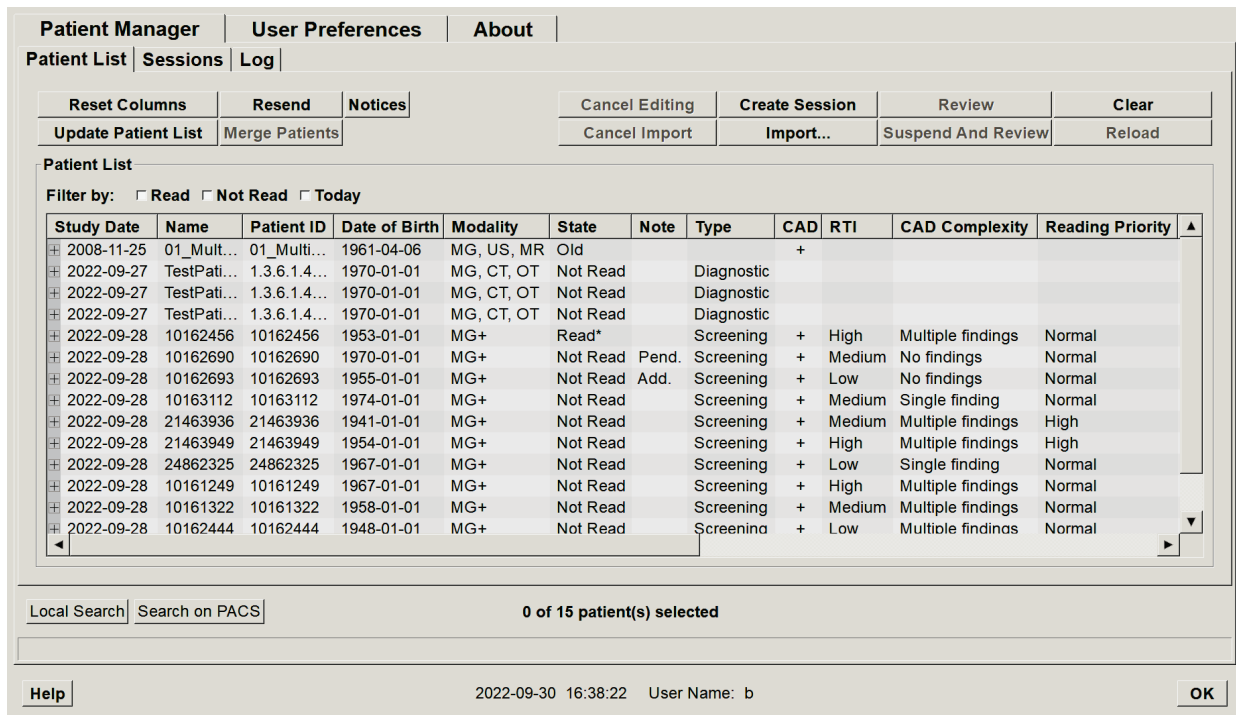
Patient Manager | User Preferences | About

Patient List | Sessions | Log

Reset Columns | Resend | Notices
Update Patient List | Merge Patients

Cancel Editing | Create Session | Review | Clear
Cancel Import | Import... | Suspend And Review | Reload

Patient List

Filter by: Read Not Read Today

| Study Date | Name | Patient ID | Date of Birth | Modality | State | Note | Type | CAD | RTI | CAD Complexity | Reading Priority |
|---|---|---|---|---|---|---|---|---|---|---|---|
| 2008-11-25 | 01_Mult... | 01_Multi... | 1961-04-06 | MG, US, MR | Old | | | + | | | |
| 2022-09-27 | TestPati... | 1.3.6.1.4... | 1970-01-01 | MG, CT, OT | Not Read | | Diagnostic | | | | |
| 2022-09-27 | TestPati... | 1.3.6.1.4... | 1970-01-01 | MG, CT, OT | Not Read | | Diagnostic | | | | |
| 2022-09-27 | TestPati... | 1.3.6.1.4... | 1970-01-01 | MG, CT, OT | Not Read | | Diagnostic | | | | |
| 2022-09-28 | 10162456 | 10162456 | 1953-01-01 | MG+ | Read* | | Screening | + | High | Multiple findings | Normal |
| 2022-09-28 | 10162690 | 10162690 | 1970-01-01 | MG+ | Not Read | Pend. | Screening | + | Medium | No findings | Normal |
| 2022-09-28 | 10162693 | 10162693 | 1955-01-01 | MG+ | Not Read | Add. | Screening | + | Low | No findings | Normal |
| 2022-09-28 | 10163112 | 10163112 | 1974-01-01 | MG+ | Not Read | | Screening | + | Medium | Single finding | Normal |
| 2022-09-28 | 21463936 | 21463936 | 1941-01-01 | MG+ | Not Read | | Screening | + | Medium | Multiple findings | High |
| 2022-09-28 | 21463949 | 21463949 | 1954-01-01 | MG+ | Not Read | | Screening | + | High | Multiple findings | High |
| 2022-09-28 | 24862325 | 24862325 | 1967-01-01 | MG+ | Not Read | | Screening | + | Low | Single finding | Normal |
| 2022-09-28 | 10161249 | 10161249 | 1967-01-01 | MG+ | Not Read | | Screening | + | High | Multiple findings | Normal |
| 2022-09-28 | 10161322 | 10161322 | 1958-01-01 | MG+ | Not Read | | Screening | + | Medium | Multiple findings | Normal |
| 2022-09-28 | 10162444 | 10162444 | 1948-01-01 | MG+ | Not Read | | Screening | + | Low | Multiple findings | Normal |

Local Search | Search on PACS

0 of 15 patient(s) selected

Help

2022-09-30 16:38:22 User Name: b

OK